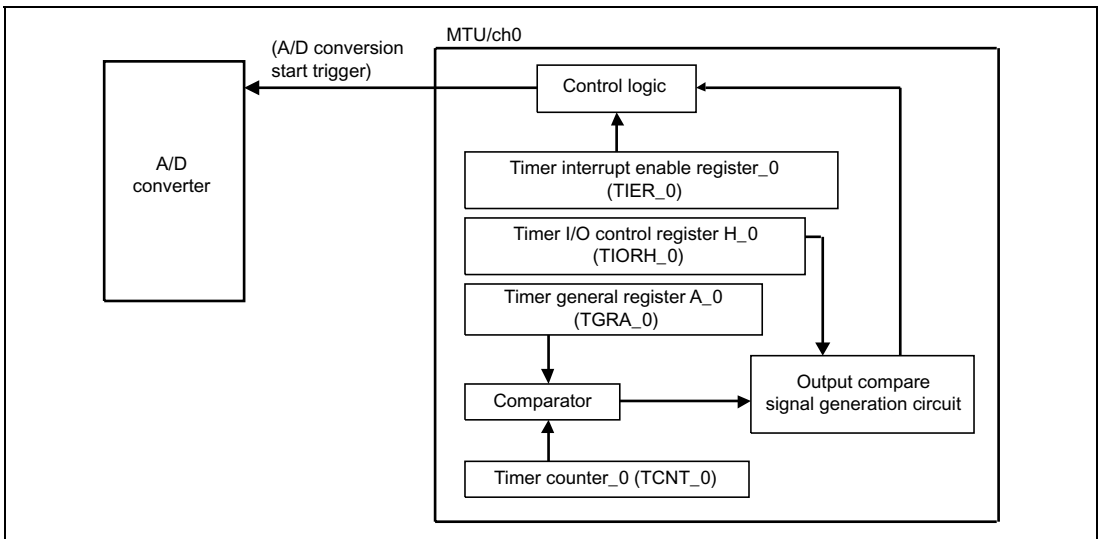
(A/D conversion start trigger)

MTU/ch0

A/D converter

Control logic

Timer interrupt enable register_0 (TIER_0)

Timer I/O control register H_0 (TIORH_0)

Timer general register A_0 (TGRA_0)

Comparator

Output compare signal generation circuit

Timer counter_0 (TCNT_0)